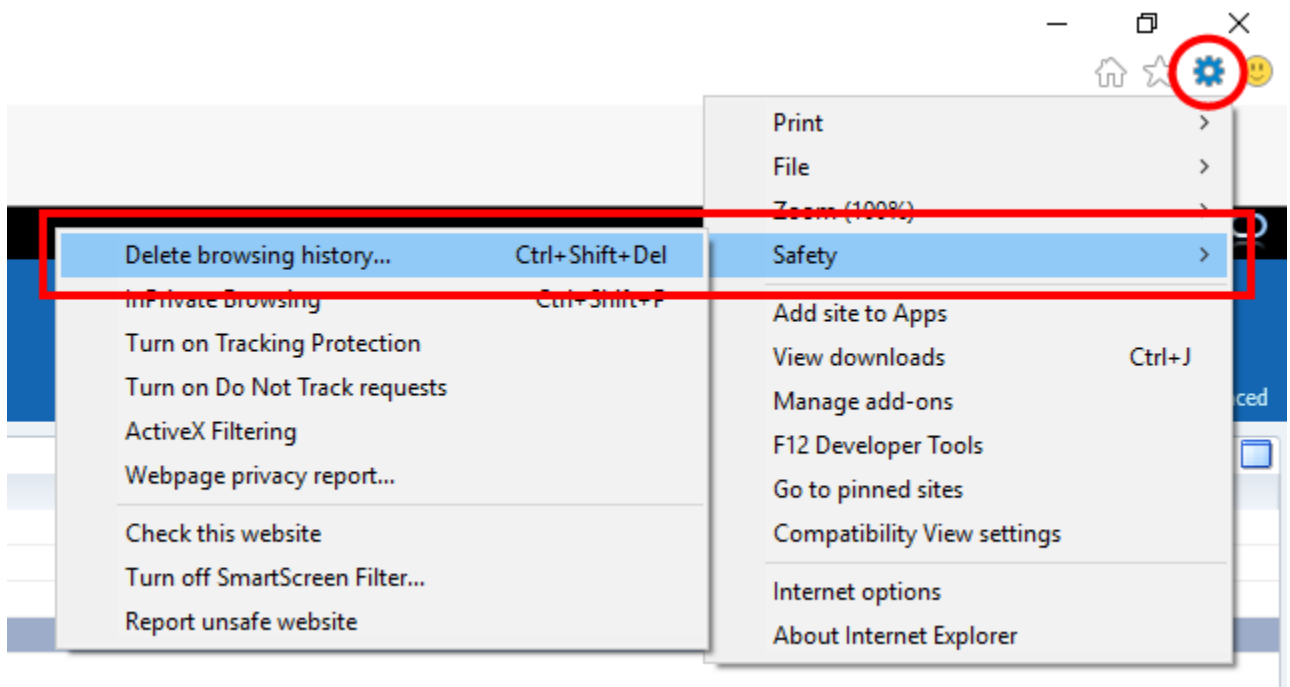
Print
File
Zoom (100%)
Safety
Add site to Apps
View downloads Ctrl+J
Manage add-ons
F12 Developer Tools
Go to pinned sites
Compatibility View settings
Internet options
About Internet Explorer

Delete browsing history... Ctrl+Shift+Del
InPrivate Browsing Ctrl+Shift+P
Turn on Tracking Protection
Turn on Do Not Track requests
ActiveX Filtering
Webpage privacy report...
Check this website
Turn off SmartScreen Filter...
Report unsafe website

ced